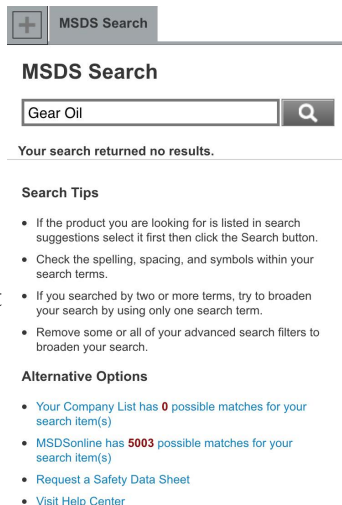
MSDS Search

MSDS Search

Gear Oil

Your search returned no results.

Search Tips

- If the product you are looking for is listed in search suggestions select it first then click the Search button.
- Check the spelling, spacing, and symbols within your search terms.
- If you searched by two or more terms, try to broaden your search by using only one search term.
- Remove some or all of your advanced search filters to broaden your search.

Alternative Options

- Your Company List has 0 possible matches for your search item(s)
- MSDSonline has 5003 possible matches for your search item(s)
- Request a Safety Data Sheet
- Visit Help Center